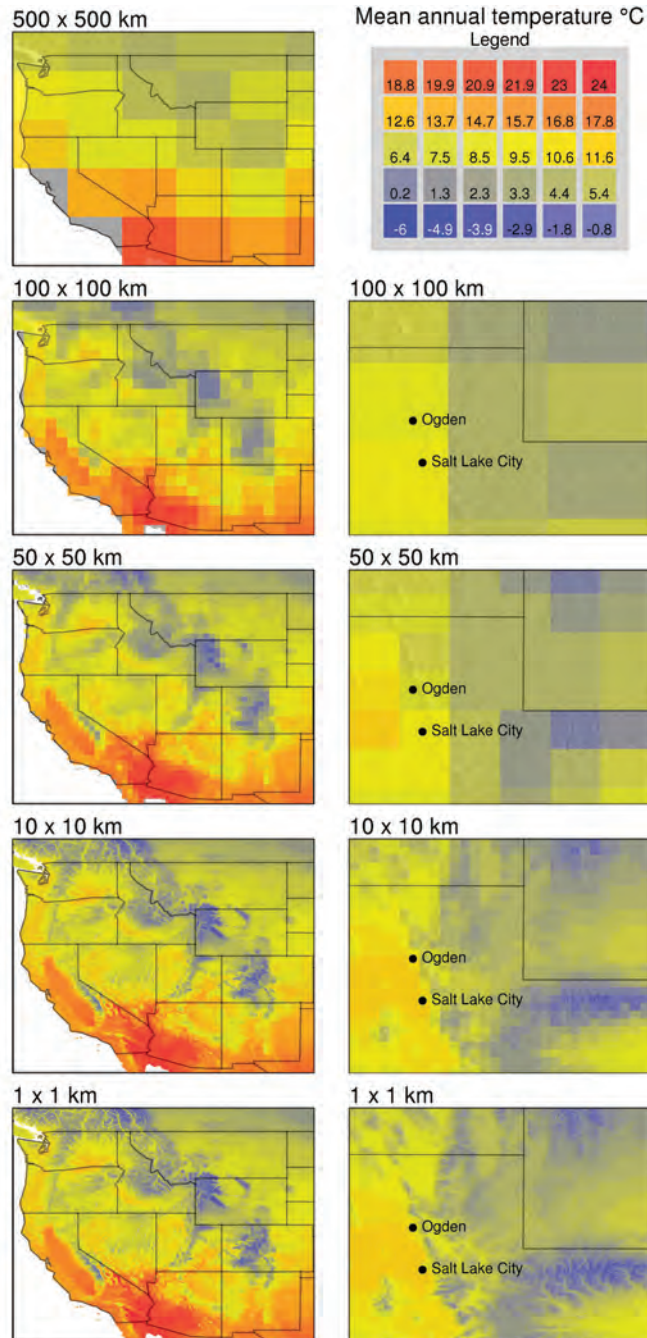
500 x 500 km

Mean annual temperature °C
Legend

| | | | | | |
|---|---|---|---|---|---|
| 18.8 | 19.9 | 20.9 | 21.9 | 23 | 24 |
| 12.6 | 13.7 | 14.7 | 15.7 | 16.8 | 17.8 |
| 6.4 | 7.5 | 8.5 | 9.5 | 10.6 | 11.6 |
| 0.2 | 1.3 | 2.3 | 3.3 | 4.4 | 5.4 |
| -6 | -4.9 | -3.9 | -2.9 | -1.8 | -0.8 |

100 x 100 km

100 x 100 km
Ogden
Salt Lake City

50 x 50 km

50 x 50 km
Ogden
Salt Lake City

10 x 10 km

10 x 10 km
Ogden
Salt Lake City

1 x 1 km

1 x 1 km
Ogden
Salt Lake City